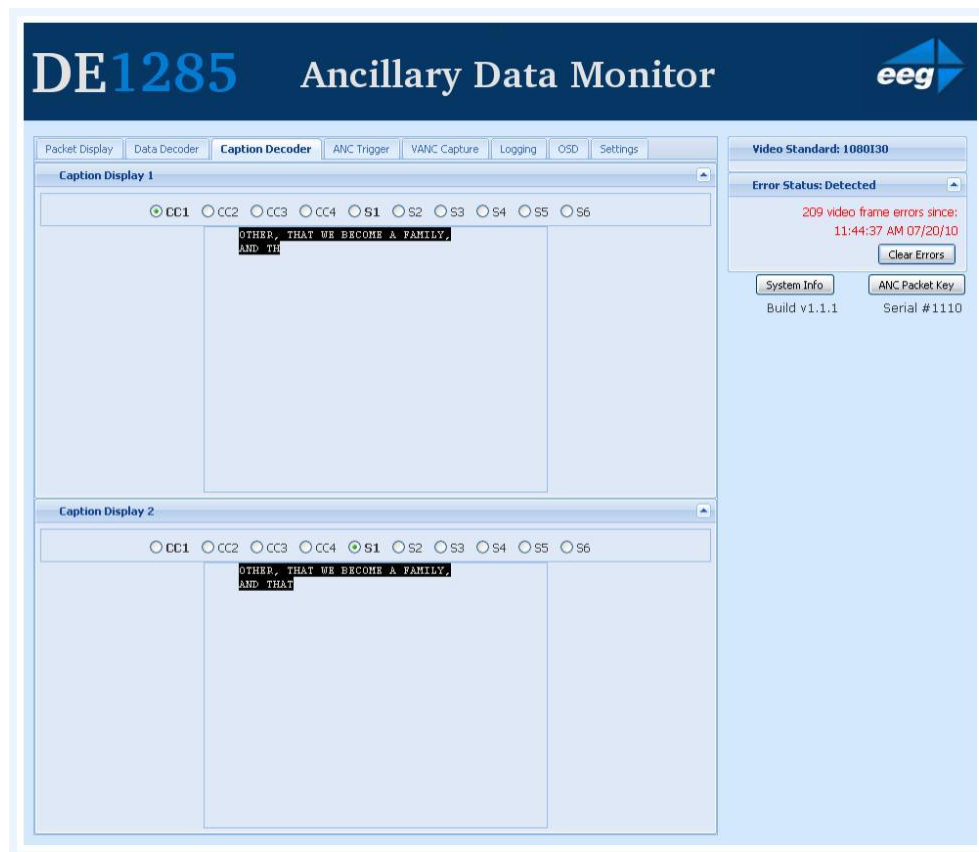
DE1285 Ancillary Data Monitor

eeg

Packet Display | Data Decoder | Caption Decoder | ANC Trigger | VANC Capture | Logging | OSD | Settings

Caption Display 1

CC1 CC2 CC3 CC4 S1 S2 S3 S4 S5 S6

OTHER, THAT WE BECOME A FAMILY,
AND TH

Caption Display 2

CC1 CC2 CC3 CC4 S1 S2 S3 S4 S5 S6

OTHER, THAT WE BECOME A FAMILY,
AND THAT

Video Standard: 1080I30

Error Status: Detected

209 video frame errors since:
11:44:37 AM 07/20/10

Clear Errors

System Info

ANC Packet Key

Build v1.1.1

Serial #1110